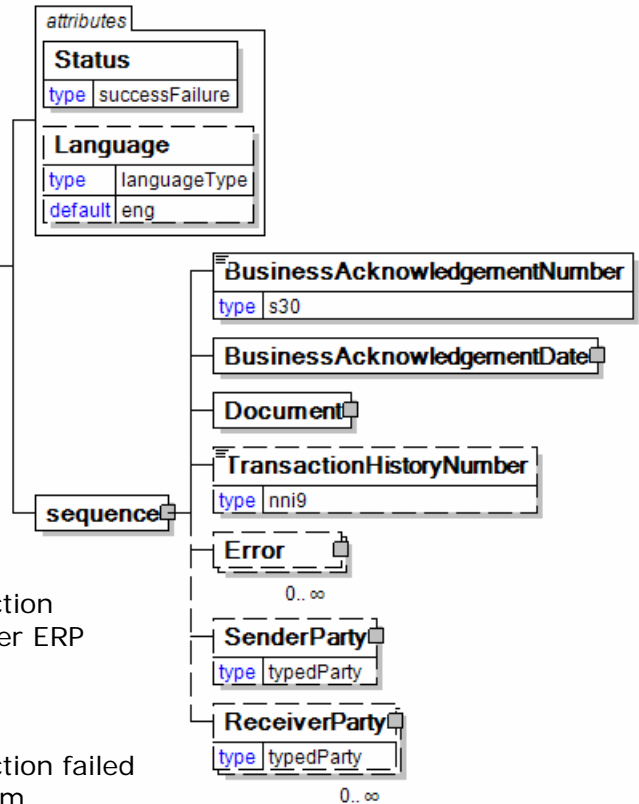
attributes

Status

| type | successFailure |
|---|---|

Language

| type | languageType |
|---|---|
| default | eng |

BusinessAcknowledgementNumber

| type | s30 |
|---|---|

BusinessAcknowledgementDate

Document

TransactionHistoryNumber

| type | nni9 |
|---|---|

sequence

Error

0..∞

ction
er ERP

SenderParty

| type | typedParty |
|---|---|

ReceiverParty

| type | typedParty |
|---|---|

ction failed
m

0..∞